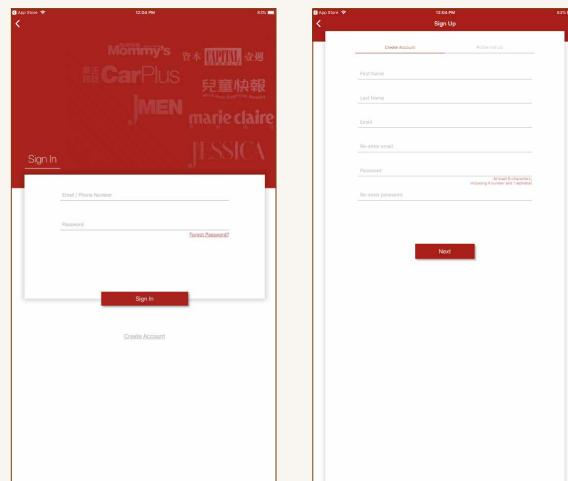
App Store 12:04 PM 63%

Mommy's
資本 CAPITAL 壹週
CarPlus
兒童快報
JMEN
marie claire
JESSICA

Sign In

Email / Phone Number

Password

Forgot Password?

Sign In

Create Account

App Store 12:04 PM 63%

Sign Up

Create Account

Activation

First Name

Last Name

Email

Re-enter email

Password

At least 8 characters, including a number and 1 alphabet

Re-enter password

Next